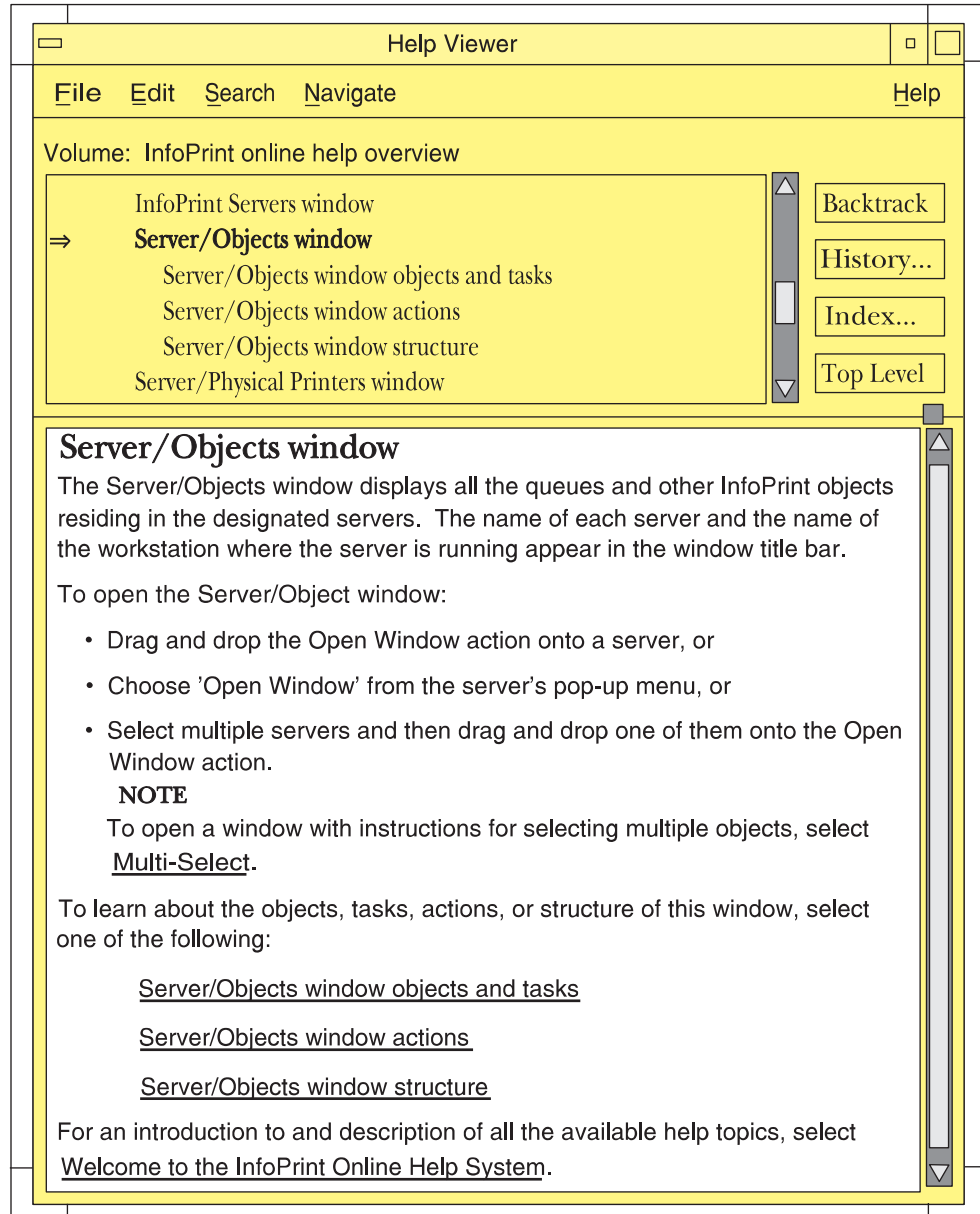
Help Viewer

File Edit Search Navigate Help

Volume: InfoPrint online help overview

InfoPrint Servers window
⇒ Server/Objects window
Server/Objects window objects and tasks
Server/Objects window actions
Server/Objects window structure
Server/Physical Printers window

Backtrack
History...
Index...
Top Level

Server/Objects window

The Server/Objects window displays all the queues and other InfoPrint objects residing in the designated servers. The name of each server and the name of the workstation where the server is running appear in the window title bar.

To open the Server/Object window:

• Drag and drop the Open Window action onto a server, or

• Choose 'Open Window' from the server's pop-up menu, or

• Select multiple servers and then drag and drop one of them onto the Open Window action.

NOTE
To open a window with instructions for selecting multiple objects, select Multi-Select.

To learn about the objects, tasks, actions, or structure of this window, select one of the following:

Server/Objects window objects and tasks

Server/Objects window actions

Server/Objects window structure

For an introduction to and description of all the available help topics, select Welcome to the InfoPrint Online Help System.